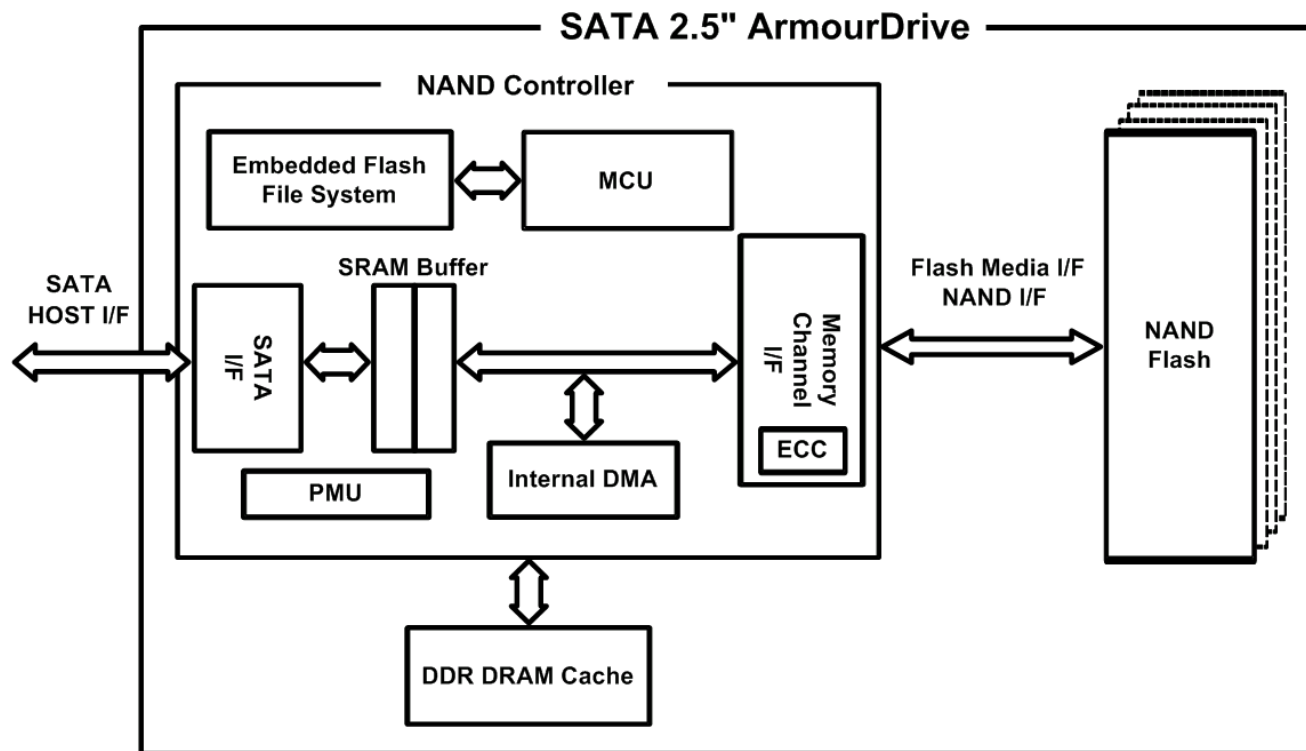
SATA 2.5" ArmourDrive

NAND Controller

Embedded Flash File System

MCU

SATA HOST I/F

SRAM Buffer

SATA I/F

Memory Channel I/F

ECC

Internal DMA

PMU

Flash Media I/F
NAND I/F

NAND Flash

DDR DRAM Cache